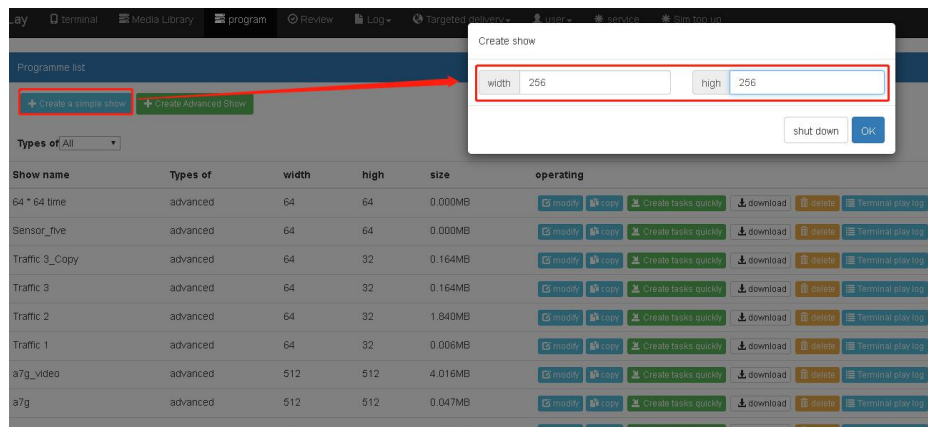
Lay terminal Media Library program Review Log Targeted delivery user service Sim top up

Programme list

Create a simple show Create Advanced Show

Types of All

| Show name | Types of | width | high | size | operating |
|---|---|---|---|---|---|
| 64 * 64 time | advanced | 64 | 64 | 0.000MB | modify copy Create tasks quickly download delete Terminal play log |
| Sensor_five | advanced | 64 | 64 | 0.000MB | modify copy Create tasks quickly download delete Terminal play log |
| Traffic 3_Copy | advanced | 64 | 32 | 0.164MB | modify copy Create tasks quickly download delete Terminal play log |
| Traffic 3 | advanced | 64 | 32 | 0.164MB | modify copy Create tasks quickly download delete Terminal play log |
| Traffic 2 | advanced | 64 | 32 | 1.840MB | modify copy Create tasks quickly download delete Terminal play log |
| Traffic 1 | advanced | 64 | 32 | 0.006MB | modify copy Create tasks quickly download delete Terminal play log |
| a7g_video | advanced | 512 | 512 | 4.016MB | modify copy Create tasks quickly download delete Terminal play log |
| a7g | advanced | 512 | 512 | 0.047MB | modify copy Create tasks quickly download delete Terminal play log |

Create show

width 256 high 256

shut down OK